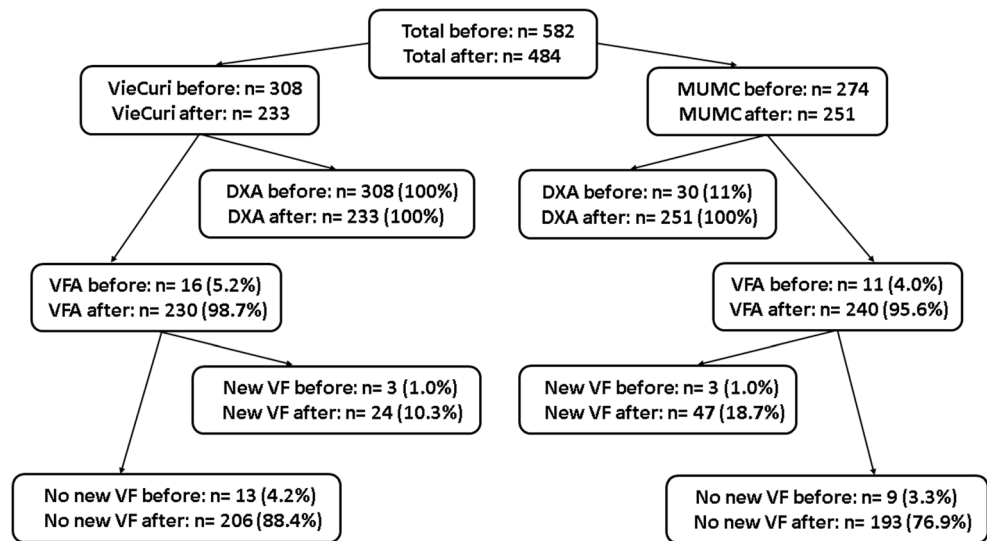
Total before: n= 582
Total after: n= 484

VieCuri before: n= 308
VieCuri after: n= 233

MUMC before: n= 274
MUMC after: n= 251

DXA before: n= 308 (100%)
DXA after: n= 233 (100%)

DXA before: n= 30 (11%)
DXA after: n= 251 (100%)

VFA before: n= 16 (5.2%)
VFA after: n= 230 (98.7%)

VFA before: n= 11 (4.0%)
VFA after: n= 240 (95.6%)

New VF before: n= 3 (1.0%)
New VF after: n= 24 (10.3%)

New VF before: n= 3 (1.0%)
New VF after: n= 47 (18.7%)

No new VF before: n= 13 (4.2%)
No new VF after: n= 206 (88.4%)

No new VF before: n= 9 (3.3%)
No new VF after: n= 193 (76.9%)